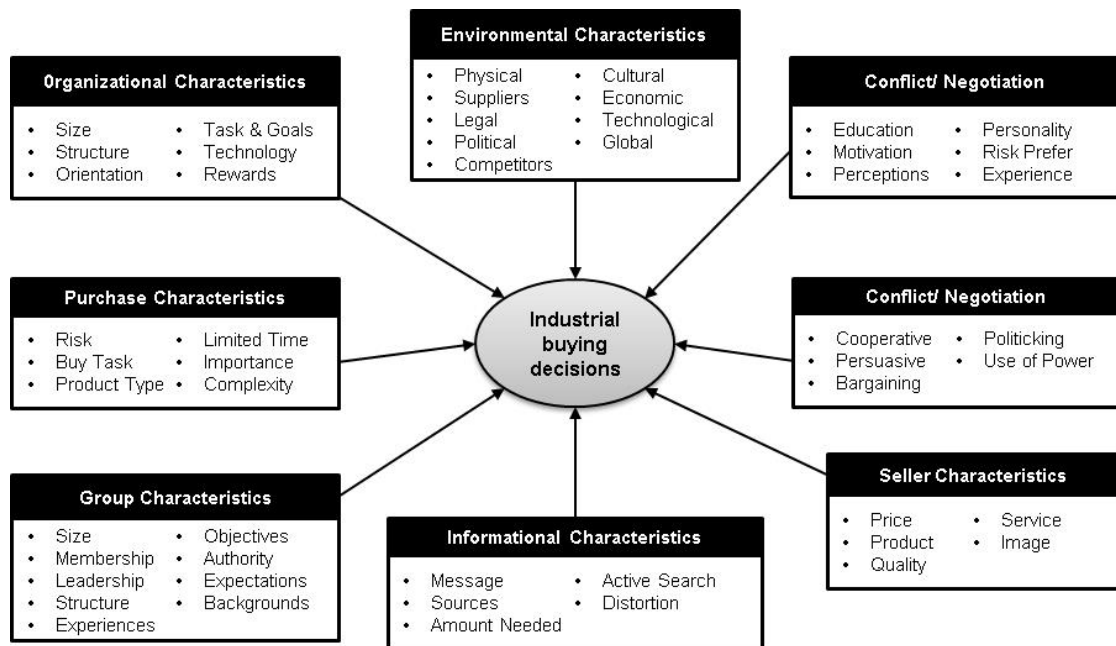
Environmental Characteristics

- Physical
- Suppliers
- Legal
- Political
- Competitors
- Cultural
- Economic
- Technological
- Global

0rganizational Characteristics

- Size
- Structure
- Orientation
- Task & Goals
- Technology
- Rewards

Conflict/ Negotiation

- Education
- Motivation
- Perceptions
- Personality
- Risk Prefer
- Experience

Purchase Characteristics

- Risk
- Buy Task
- Product Type
- Limited Time
- Importance
- Complexity

Industrial buying decisions

Conflict/ Negotiation

- Cooperative
- Persuasive
- Bargaining
- Politicking
- Use of Power

Seller Characteristics

- Price
- Product
- Quality
- Service
- Image

Group Characteristics

- Size
- Membership
- Leadership
- Structure
- Experiences
- Objectives
- Authority
- Expectations
- Backgrounds

Informational Characteristics

- Message
- Sources
- Amount Needed
- Active Search
- Distortion